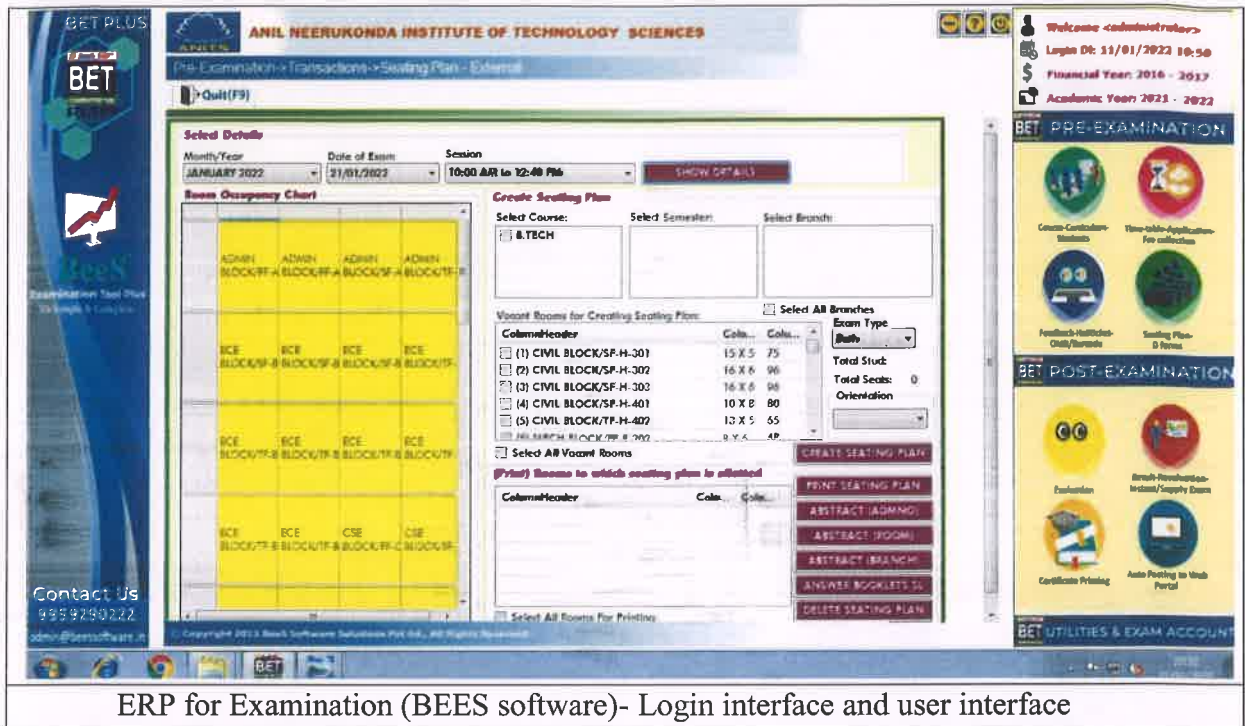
BET PLUS

BET

BeeS
Examination Tool Plus
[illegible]

Contact Us
9959290222
admin@beessoftware.in

ANITS

ANIL NEERUKONDA INSTITUTE OF TECHNOLOGY SCIENCES

Pre-Examination->Transactions->Seating Plan - External

Quit(F9)

Welcome <administrator>
Login Dt: 11/01/2022 10:50
Financial Year: 2016 - 2017
Academic Year: 2021 - 2022

Select Details

Month/Year
JANUARY 2022

Date of Exam
21/01/2022

Session
10:00 AM to 12:40 PM

SHOW DETAILS

Room Occupancy Chart

| ADMIN BLOCK/FF-A | ADMIN BLOCK/FF-A | ADMIN BLOCK/SF-A | ADMIN BLOCK/TF-B |
|---|---|---|---|
| ECE BLOCK/SF-B | ECE BLOCK/SF-B | ECE BLOCK/SF-B | ECE BLOCK/TF- |
| ECE BLOCK/TF-B | ECE BLOCK/TF-B | ECE BLOCK/TF-B | ECE BLOCK/TF- |
| ECE BLOCK/TF-B | ECE BLOCK/TF-B | CSE BLOCK/FF-C | CSE BLOCK/SF- |

Create Seating Plan

Select Course:
B.TECH

Select Semester:

Select Branch:

Select All Branches

Vacant Rooms for Creating Seating Plan:

| ColumnHeader | Colu... | Colu... |
|---|---|---|
| (1) CIVIL BLOCK/SF-H-301 | 15 X 5 | 75 |
| (2) CIVIL BLOCK/SF-H-302 | 16 X 6 | 96 |
| (3) CIVIL BLOCK/SF-H-303 | 16 X 6 | 96 |
| (4) CIVIL BLOCK/SF-H-401 | 10 X 8 | 80 |
| (5) CIVIL BLOCK/TF-H-402 | 13 X 5 | 65 |
| (6) ARCH BLOCK/TF-F-202 | 8 X 6 | 48 |

Exam Type
Both

Total Stud:
Total Seats: 0
Orientation

Select All Vacant Rooms

CREATE SEATING PLAN

(Print) Rooms to which seating plan is allotted

| ColumnHeader | Colu... | Colu... |
|---|---|---|

PRINT SEATING PLAN
ABSTRACT (ADMNO)
ABSTRACT (ROOM)
ABSTRACT (BRANCH)
ANSWER BOOKLETS SL
DELETE SEATING PLAN

Select All Rooms For Printing

Copyright 2013 BeeS Software Solutions Pvt Ltd., All Rights Reserved

PRE-EXAMINATION
Course-Curriculum-Students
Time-table-Application-Fee collection
Feedback-Hallticket-Ovals/Barcode
Seating Plan-D Forms

POST-EXAMINATION
Evaluation
Result-Revaluation-Instant/Supply Exam
Certificate Printing
Auto Posting to Web Portal

UTILITIES & EXAM ACCOUNT

ERP for Examination (BEES software)- Login interface and user interface